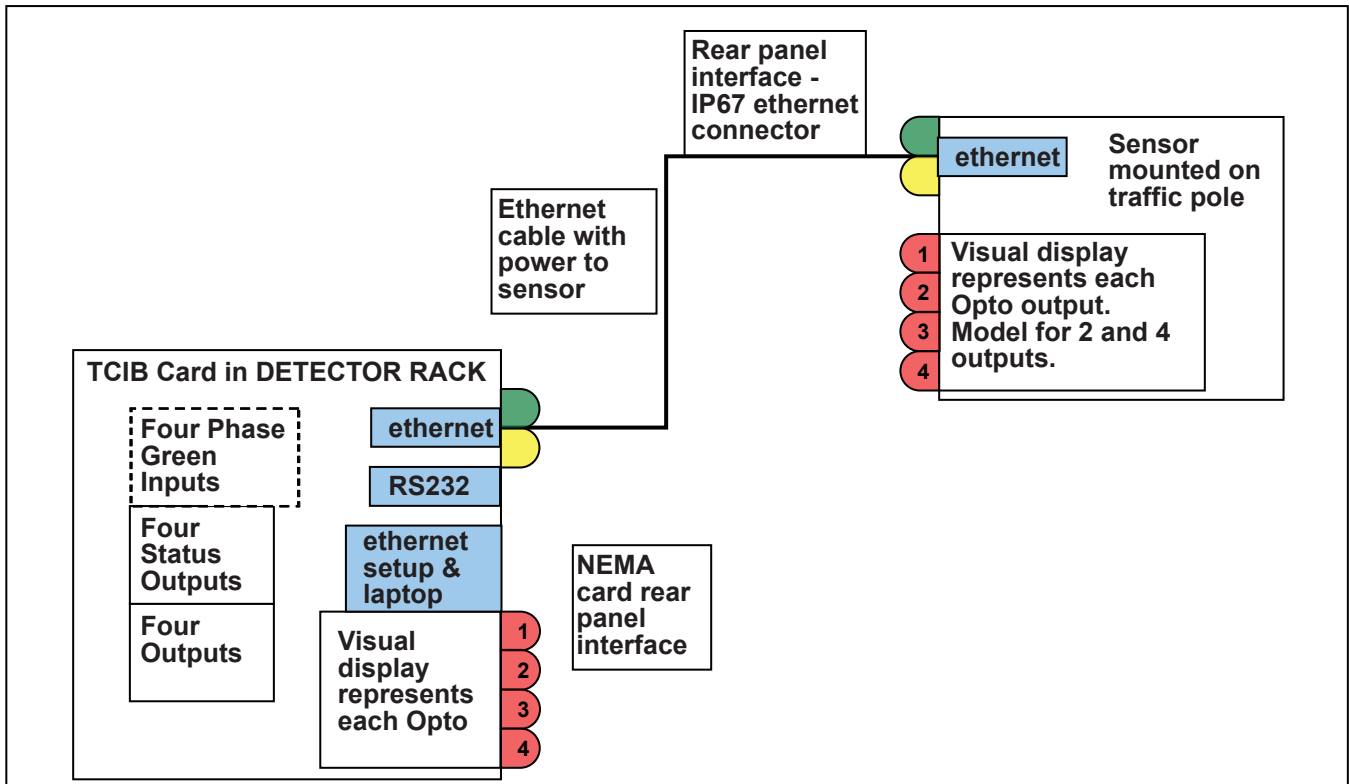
Rear panel interface - IP67 ethernet connector

ethernet

Sensor mounted on traffic pole

Ethernet cable with power to sensor

1
2
3
4

Visual display represents each Opto output. Model for 2 and 4 outputs.

TCIB Card in DETECTOR RACK

Four Phase Green Inputs

ethernet

RS232

Four Status Outputs

ethernet setup & laptop

NEMA card rear panel interface

Four Outputs

Visual display represents each Opto

1
2
3
4